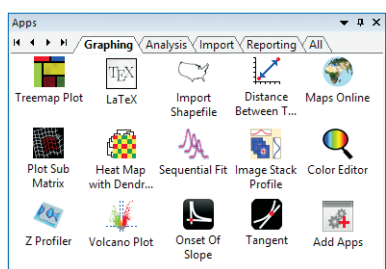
Apps

Graphing | Analysis | Import | Reporting | All

TEX

Treemap Plot
LaTeX
Import Shapefile
Distance Between T...
Maps Online
Plot Sub Matrix
Heat Map with Dendr...
Sequential Fit
Image Stack Profile
Color Editor
Z Profiler
Volcano Plot
Onset Of Slope
Tangent
Add Apps